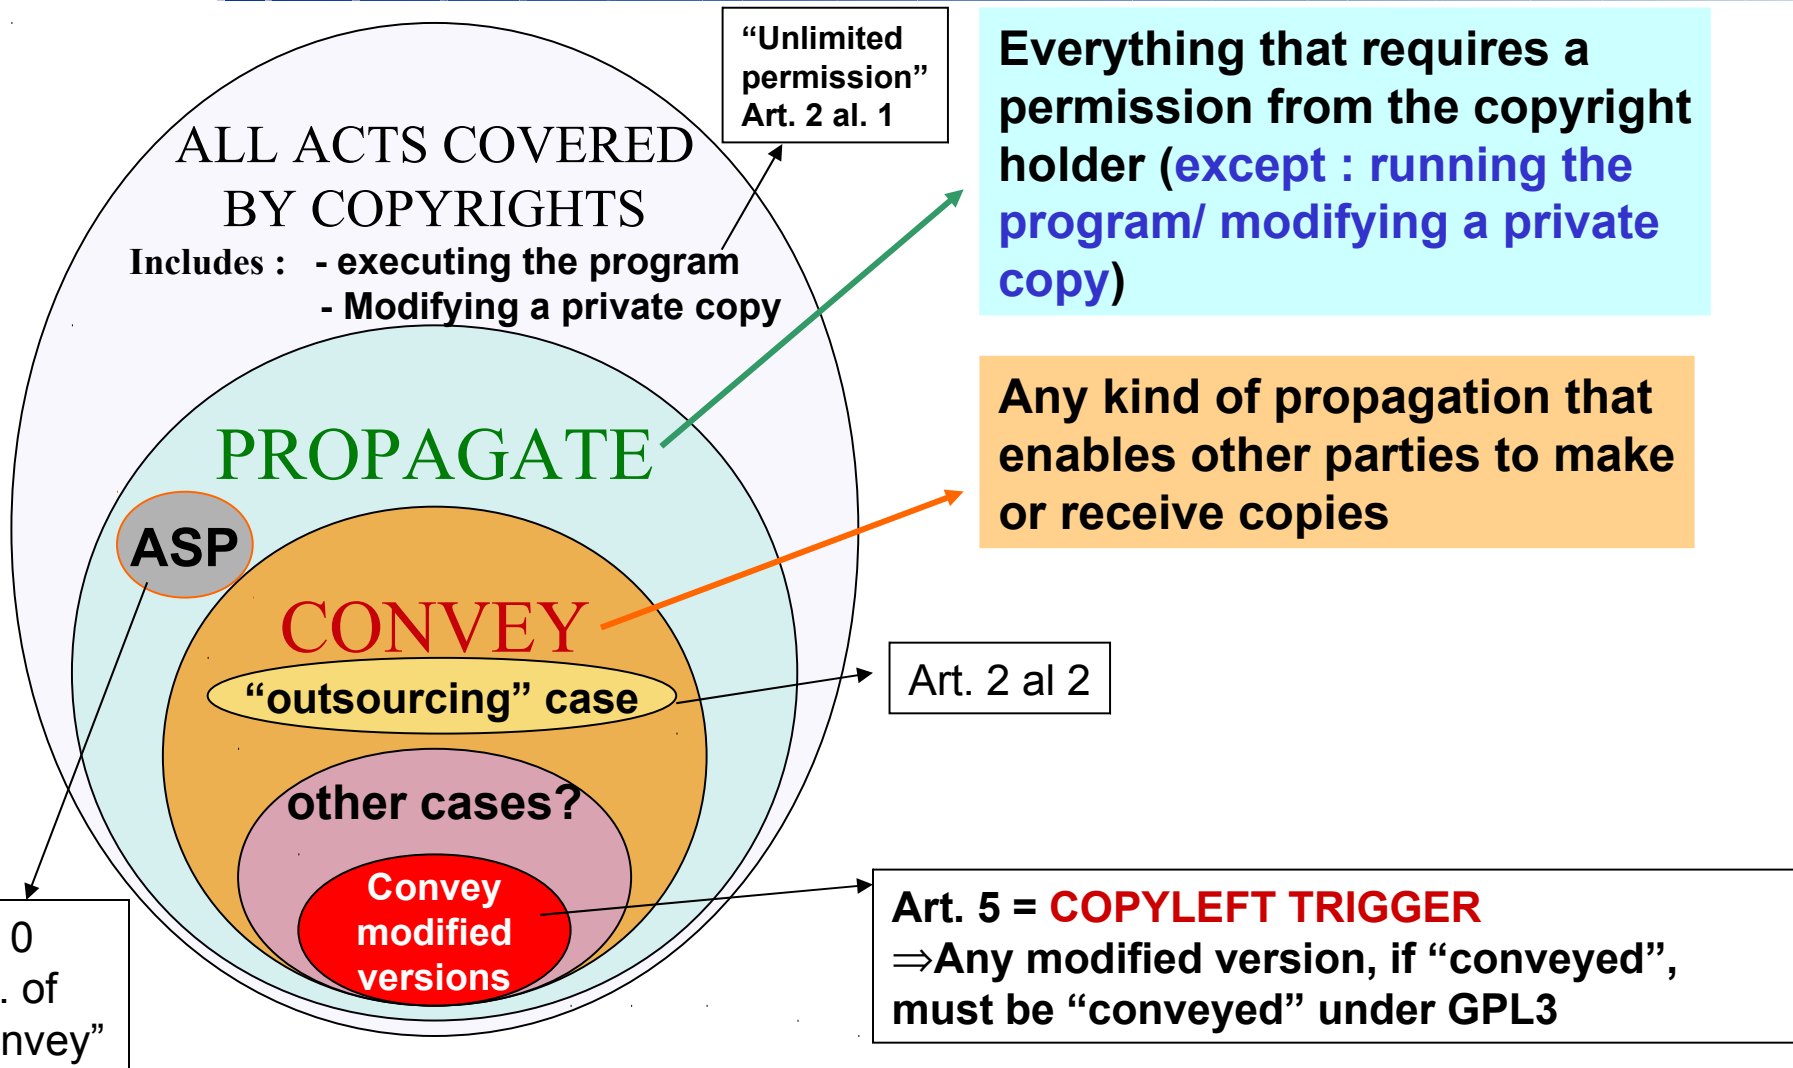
ALL ACTS COVERED BY COPYRIGHTS
Includes : - executing the program
- Modifying a private copy

"Unlimited permission"
Art. 2 al. 1

Everything that requires a permission from the copyright holder (except : running the program/ modifying a private copy)

PROPAGATE

ASP

Any kind of propagation that enables other parties to make or receive copies

CONVEY

"outsourcing" case

Art. 2 al 2

other cases?

Convey modified versions

Art. 5 = COPYLEFT TRIGGER
⇒Any modified version, if "conveyed", must be "conveyed" under GPL3

0
. of
nvey"